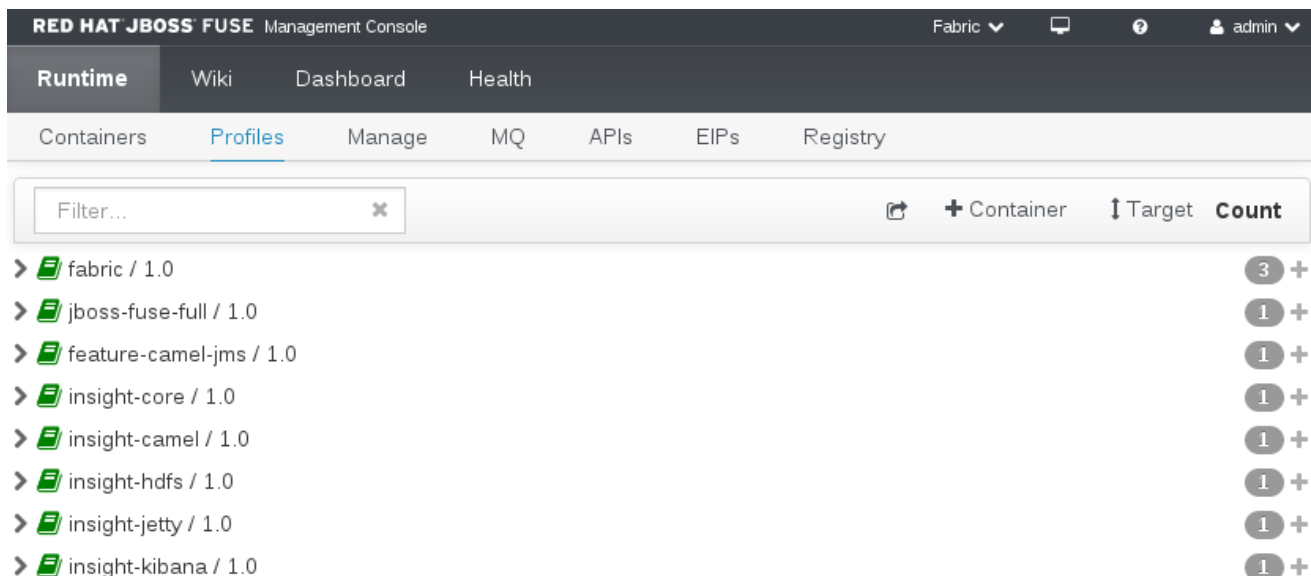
RED HAT JBOSS FUSE Management Console

Fabric admin

Runtime Wiki Dashboard Health

Containers Profiles Manage MQ APIs EIPs Registry

Filter...

+ Container Target Count

fabric / 1.0 3 +

jboss-fuse-full / 1.0 1 +

feature-camel-jms / 1.0 1 +

insight-core / 1.0 1 +

insight-camel / 1.0 1 +

insight-hdfs / 1.0 1 +

insight-jetty / 1.0 1 +

insight-kibana / 1.0 1 +